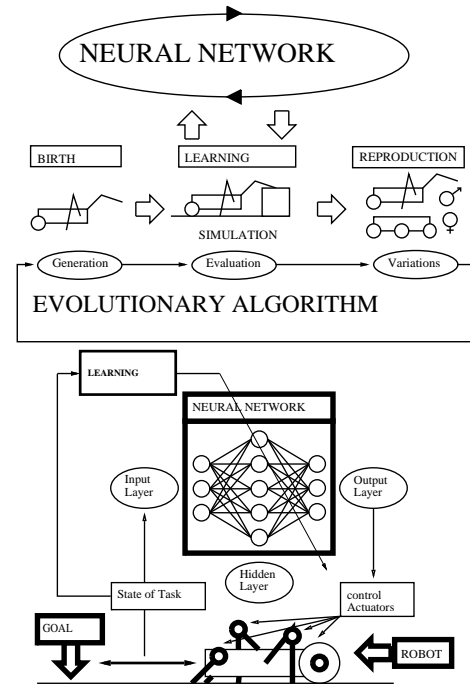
NEURAL NETWORK

BIRTH

LEARNING

REPRODUCTION

SIMULATION

♂

♀

Generation

Evaluation

Variations

EVOLUTIONARY ALGORITHM

LEARNING

NEURAL NETWORK

Input Layer

Output Layer

Hidden Layer

State of Task

control Actuators

GOAL

ROBOT